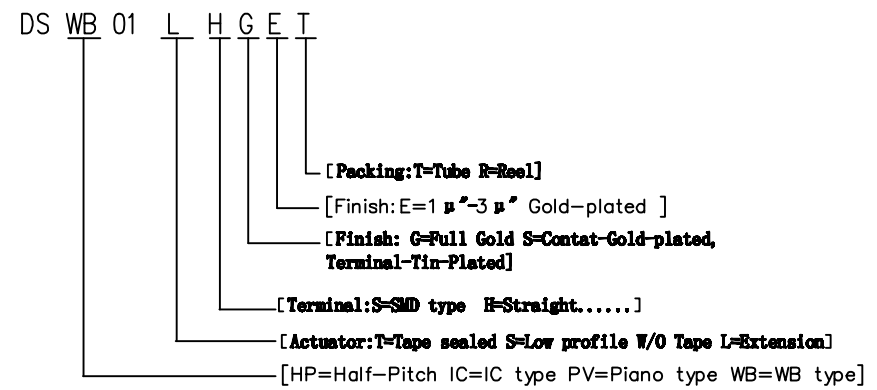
DS WB 01 L H G E T

[Packing:T=Tube R=Reel]

[Finish: E=1 µ"-3 µ" Gold-plated ]

[Finish: G=Full Gold S=Contat-Gold-plated, Terminal-Tin-Plated]

[Terminal:S=SMD type H=Straight......]

[Actuator:T=Tape sealed S=Low profile W/O Tape L=Extension]

[HP=Half-Pitch IC=IC type PV=Piano type WB=WB type]